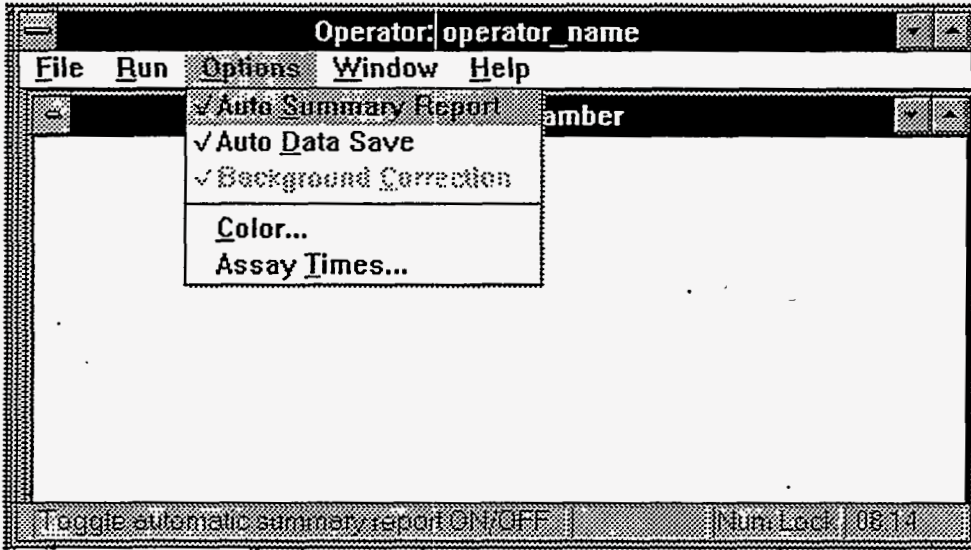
Operator: operator_name

File Run Options Window Help

✓Auto Summary Report
✓Auto Data Save
✓Background Correction
Color...
Assay Times...

amber

Toggle automatic summary report ON/OFF

Num Lock 08:14